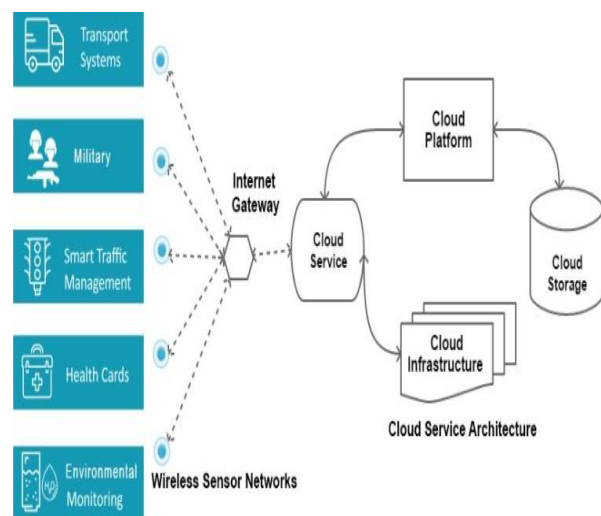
Transport Systems

Military

Smart Traffic Management

Health Cards

Environmental Monitoring

Internet Gateway

Cloud Service

Cloud Platform

Cloud Storage

Cloud Infrastructure

Cloud Service Architecture

Wireless Sensor Networks